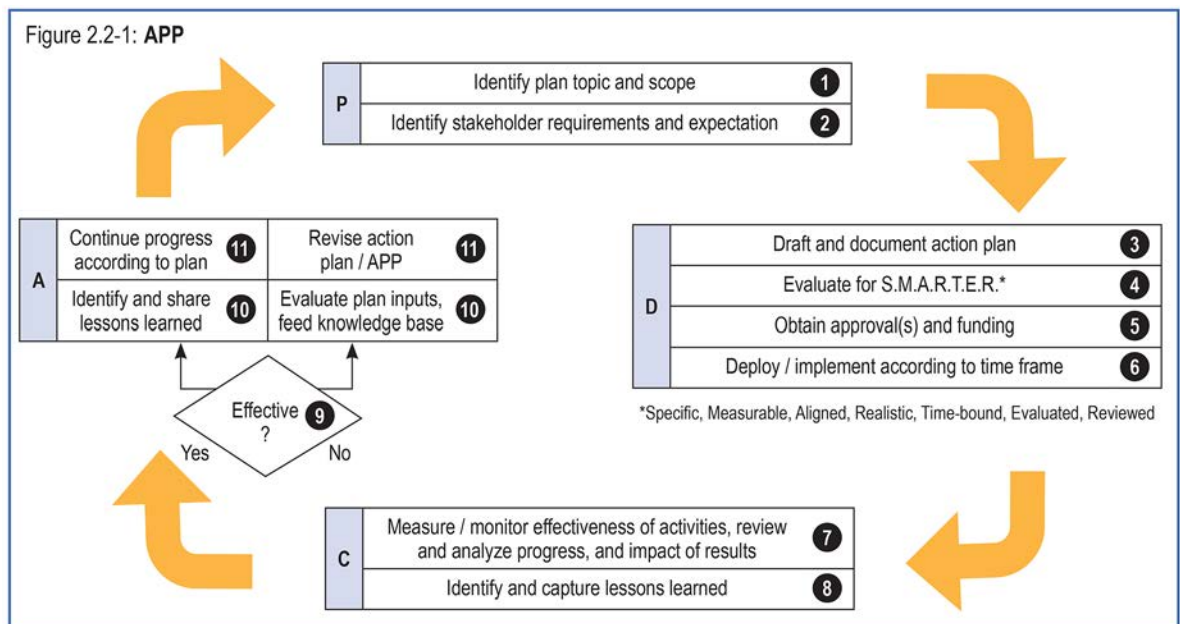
Figure 2.2-1: **APP**

P
Identify plan topic and scope 1
Identify stakeholder requirements and expectation 2

D
Draft and document action plan 3
Evaluate for S.M.A.R.T.E.R.* 4
Obtain approval(s) and funding 5
Deploy / implement according to time frame 6

*Specific, Measurable, Aligned, Realistic, Time-bound, Evaluated, Reviewed

C
Measure / monitor effectiveness of activities, review and analyze progress, and impact of results 7
Identify and capture lessons learned 8

Effective ? 9
Yes
No

A
Continue progress according to plan 11
Revise action plan / APP 11
Identify and share lessons learned 10
Evaluate plan inputs, feed knowledge base 10